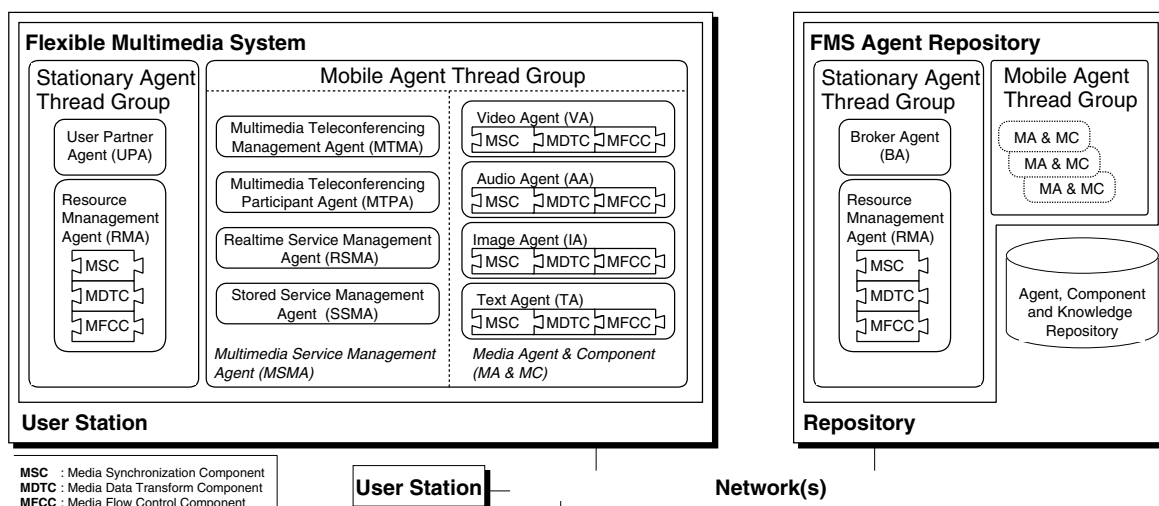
Flexible Multimedia System

Stationary Agent Thread Group

User Partner Agent (UPA)

Resource Mnanagement Agent (RMA)

MSC
MDTC
MFCC

Mobile Agent Thread Group

Multimedia Teleconferencing Management Agent (MTMA)

Multimedia Teleconferencing Participant Agent (MTPA)

Realtime Service Management Agent (RSMA)

Stored Service Management Agent (SSMA)

Multimedia Service Management Agent (MSMA)

Video Agent (VA)
MSC MDTC MFCC

Audio Agent (AA)
MSC MDTC MFCC

Image Agent (IA)
MSC MDTC MFCC

Text Agent (TA)
MSC MDTC MFCC

Media Agent & Component (MA & MC)

User Station

FMS Agent Repository

Stationary Agent Thread Group

Broker Agent (BA)

Resource Mnanagement Agent (RMA)

MSC
MDTC
MFCC

Mobile Agent Thread Group

MA & MC
MA & MC
MA & MC

Agent, Component and Knowledge Repository

Repository

MSC : Media Synchronization Component
MDTC : Media Data Transform Component
MFCC : Media Flow Control Component

User Station

Network(s)